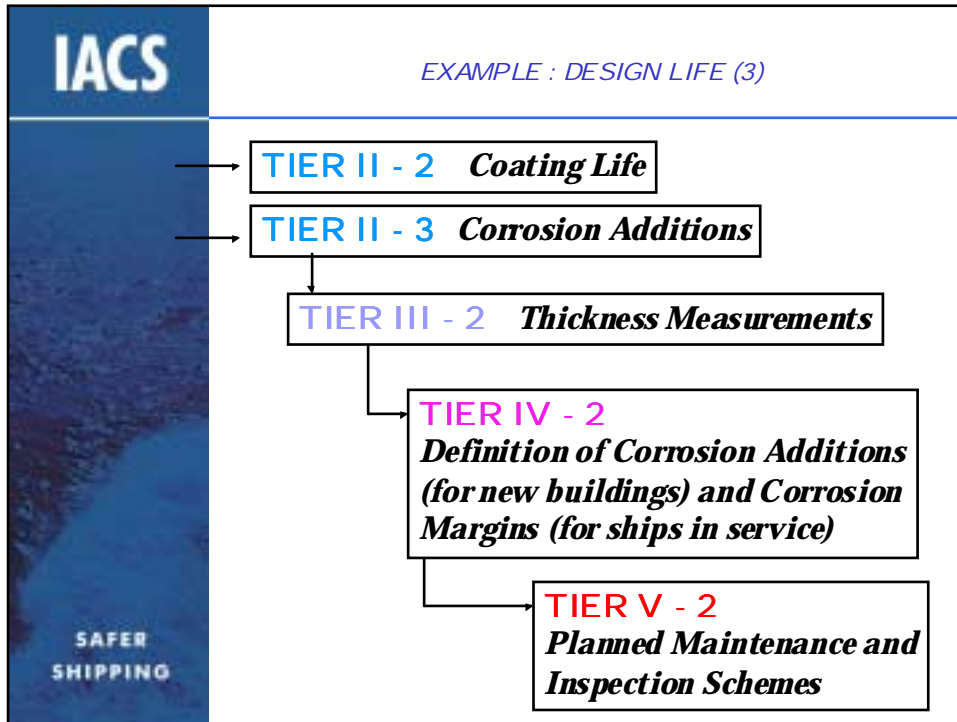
IACS

SAFER SHIPPING

EXAMPLE : DESIGN LIFE (3)

TIER II - 2 Coating Life

TIER II - 3 Corrosion Additions

TIER III - 2 Thickness Measurements

TIER IV - 2
Definition of Corrosion Additions (for new buildings) and Corrosion Margins (for ships in service)

TIER V - 2
Planned Maintenance and Inspection Schemes